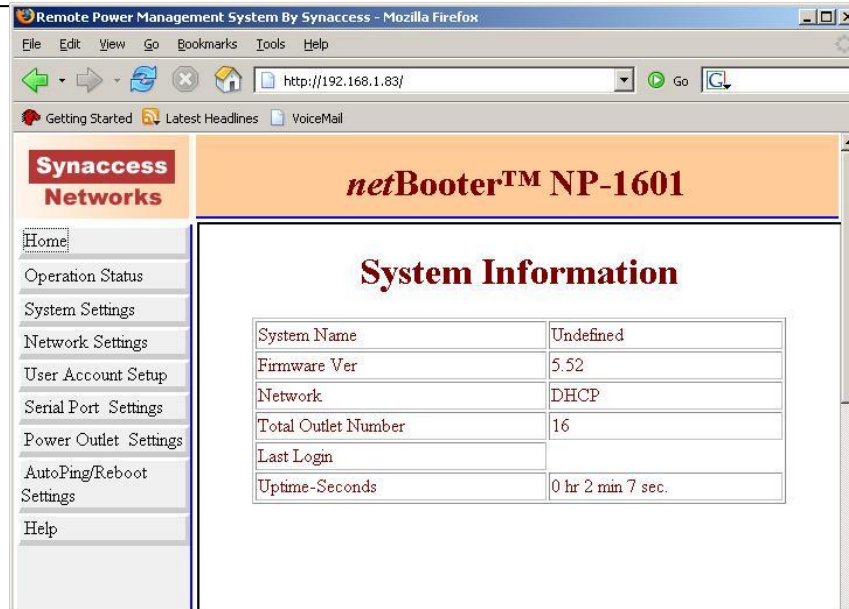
Remote Power Management System By Synaccess - Mozilla Firefox

File Edit View Go Bookmarks Tools Help

http://192.168.1.83/

Go

Getting Started Latest Headlines VoiceMail

Synaccess Networks

netBooter™ NP-1601

Home
Operation Status
System Settings
Network Settings
User Account Setup
Serial Port Settings
Power Outlet Settings
AutoPing/Reboot Settings
Help

System Information

| System Name | Undefined |
|---|---|
| Firmware Ver | 5.52 |
| Network | DHCP |
| Total Outlet Number | 16 |
| Last Login | |
| Uptime-Seconds | 0 hr 2 min 7 sec. |